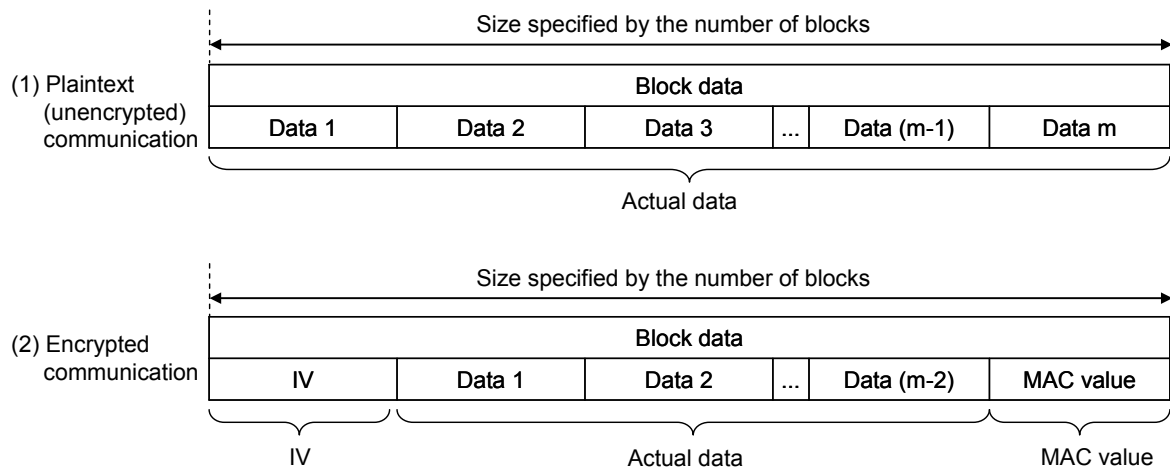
Size specified by the number of blocks

(1) Plaintext (unencrypted) communication

| Block data | | | | | |
|---|---|---|---|---|---|
| Data 1 | Data 2 | Data 3 | ... | Data (m-1) | Data m |

Actual data

Size specified by the number of blocks

(2) Encrypted communication

| Block data | | | | | |
|---|---|---|---|---|---|
| IV | Data 1 | Data 2 | ... | Data (m-2) | MAC value |

IV

Actual data

MAC value